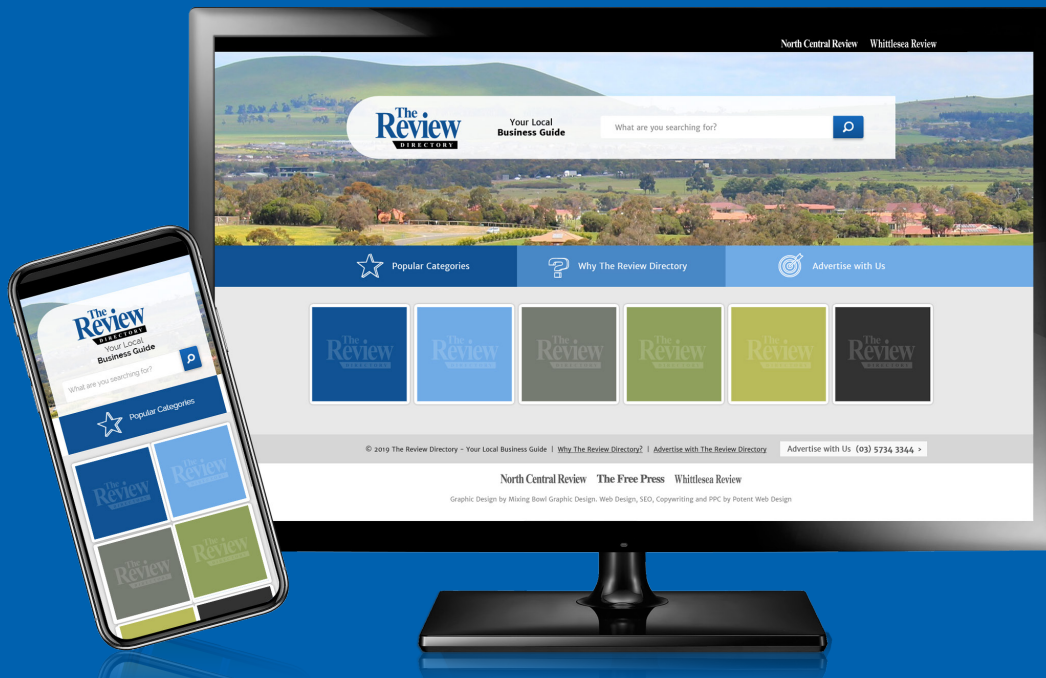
North Central Review Whittlesea Review

The Review DIRECTORY

Your Local Business Guide

What are you searching for?

Popular Categories

Why The Review Directory

Advertise with Us

The Review DIRECTORY

The Review DIRECTORY

The Review DIRECTORY

The Review DIRECTORY

The Review DIRECTORY

The Review DIRECTORY

© 2019 The Review Directory - Your Local Business Guide | Why The Review Directory? | Advertise with The Review Directory

Advertise with Us (03) 5734 3344 >

North Central Review The Free Press Whittlesea Review

Graphic Design by Mixing Bowl Graphic Design. Web Design, SEO, Copywriting and PPC by Potent Web Design

The Review DIRECTORY

Your Local Business Guide

What are you searching for?

Popular Categories

The Review DIRECTORY

The Review DIRECTORY

The Review DIRECTORY

The Review DIRECTORY